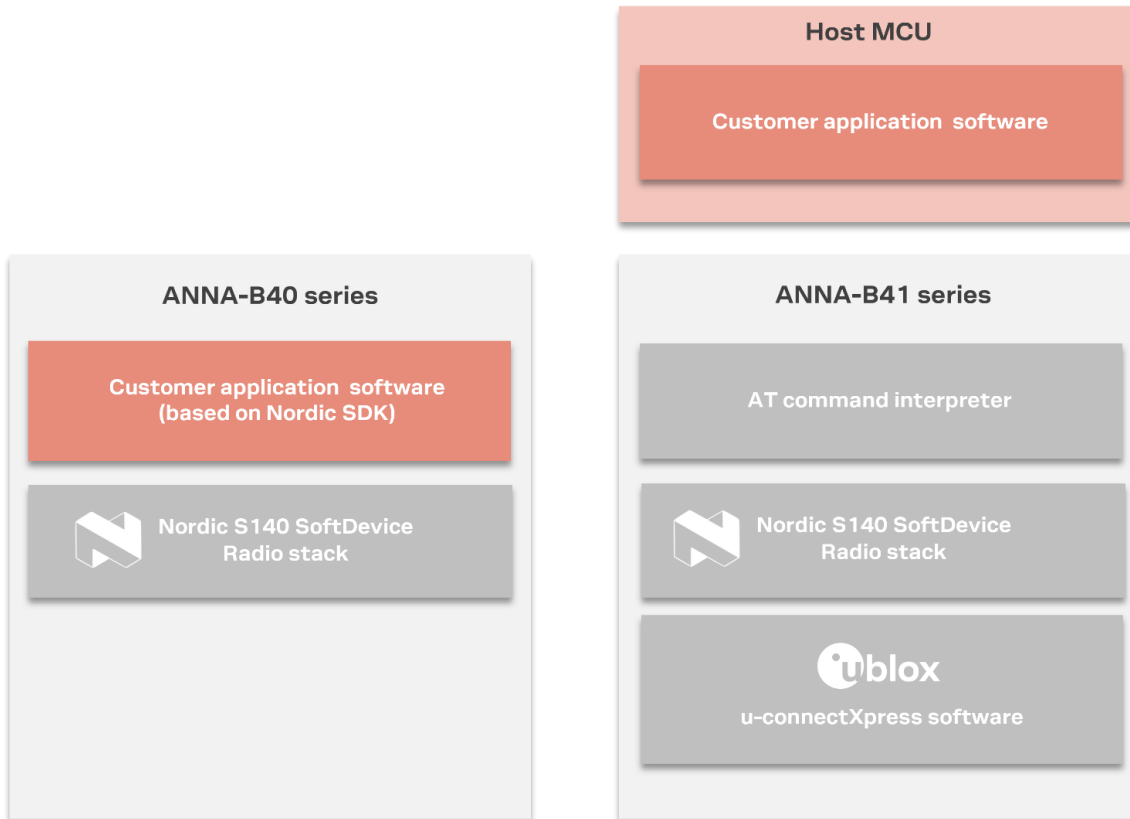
Host MCU

Customer application software

ANNA-B40 series

Customer application software (based on Nordic SDK)

Nordic S140 SoftDevice Radio stack

ANNA-B41 series

AT command interpreter

Nordic S140 SoftDevice Radio stack

ublox

u-connectXpress software